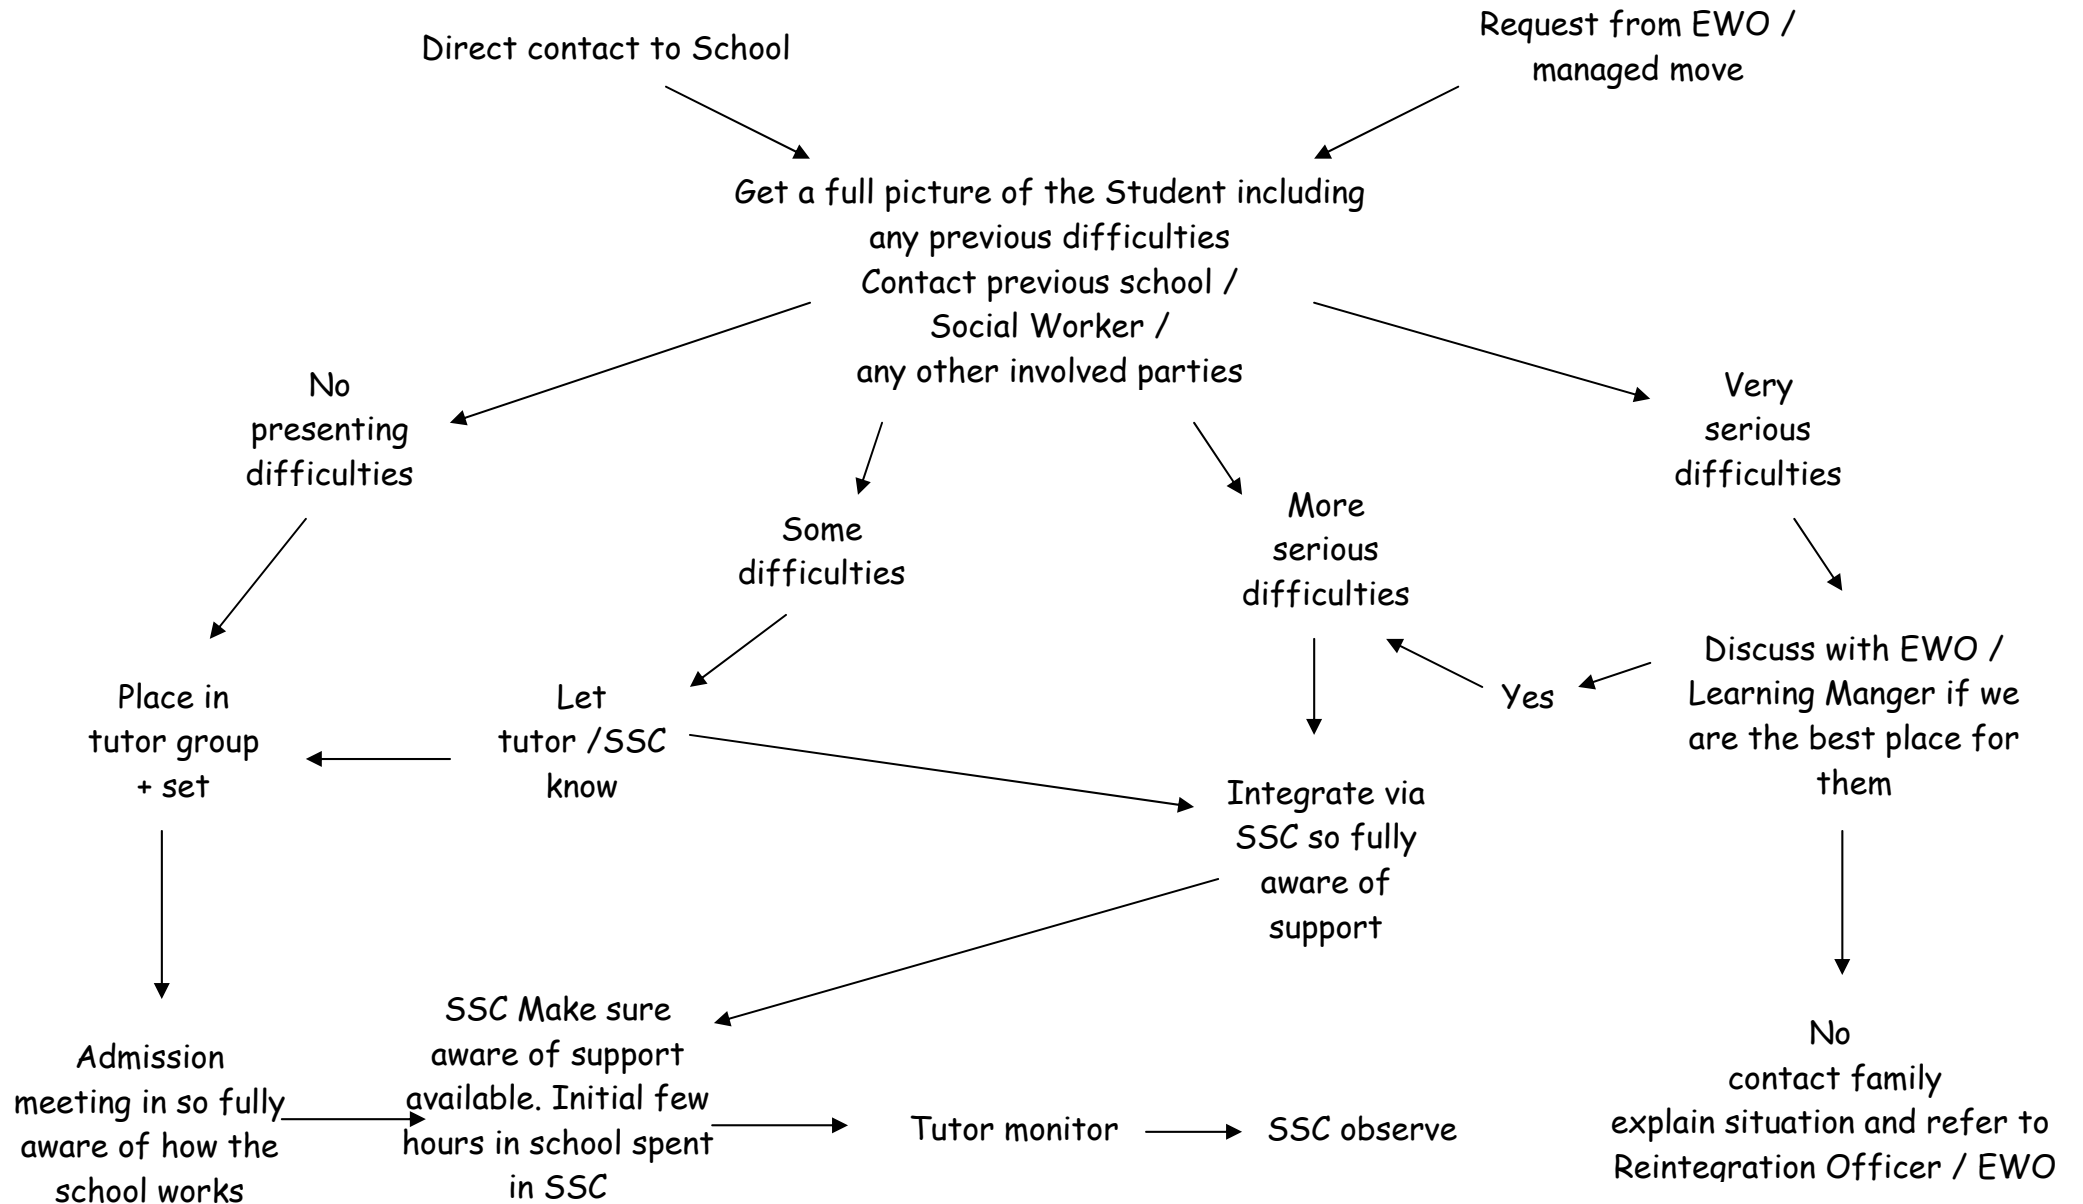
Direct contact to School

Request from EWO / managed move

Get a full picture of the Student including any previous difficulties
Contact previous school / Social Worker / any other involved parties

No presenting difficulties

Some difficulties

More serious difficulties

Very serious difficulties

Place in tutor group + set

Let tutor /SSC know

Integrate via SSC so fully aware of support

Yes

Discuss with EWO / Learning Manger if we are the best place for them

Admission meeting in so fully aware of how the school works

SSC Make sure aware of support available. Initial few hours in school spent in SSC

Tutor monitor

SSC observe

No
contact family
explain situation and refer to Reintegration Officer / EWO